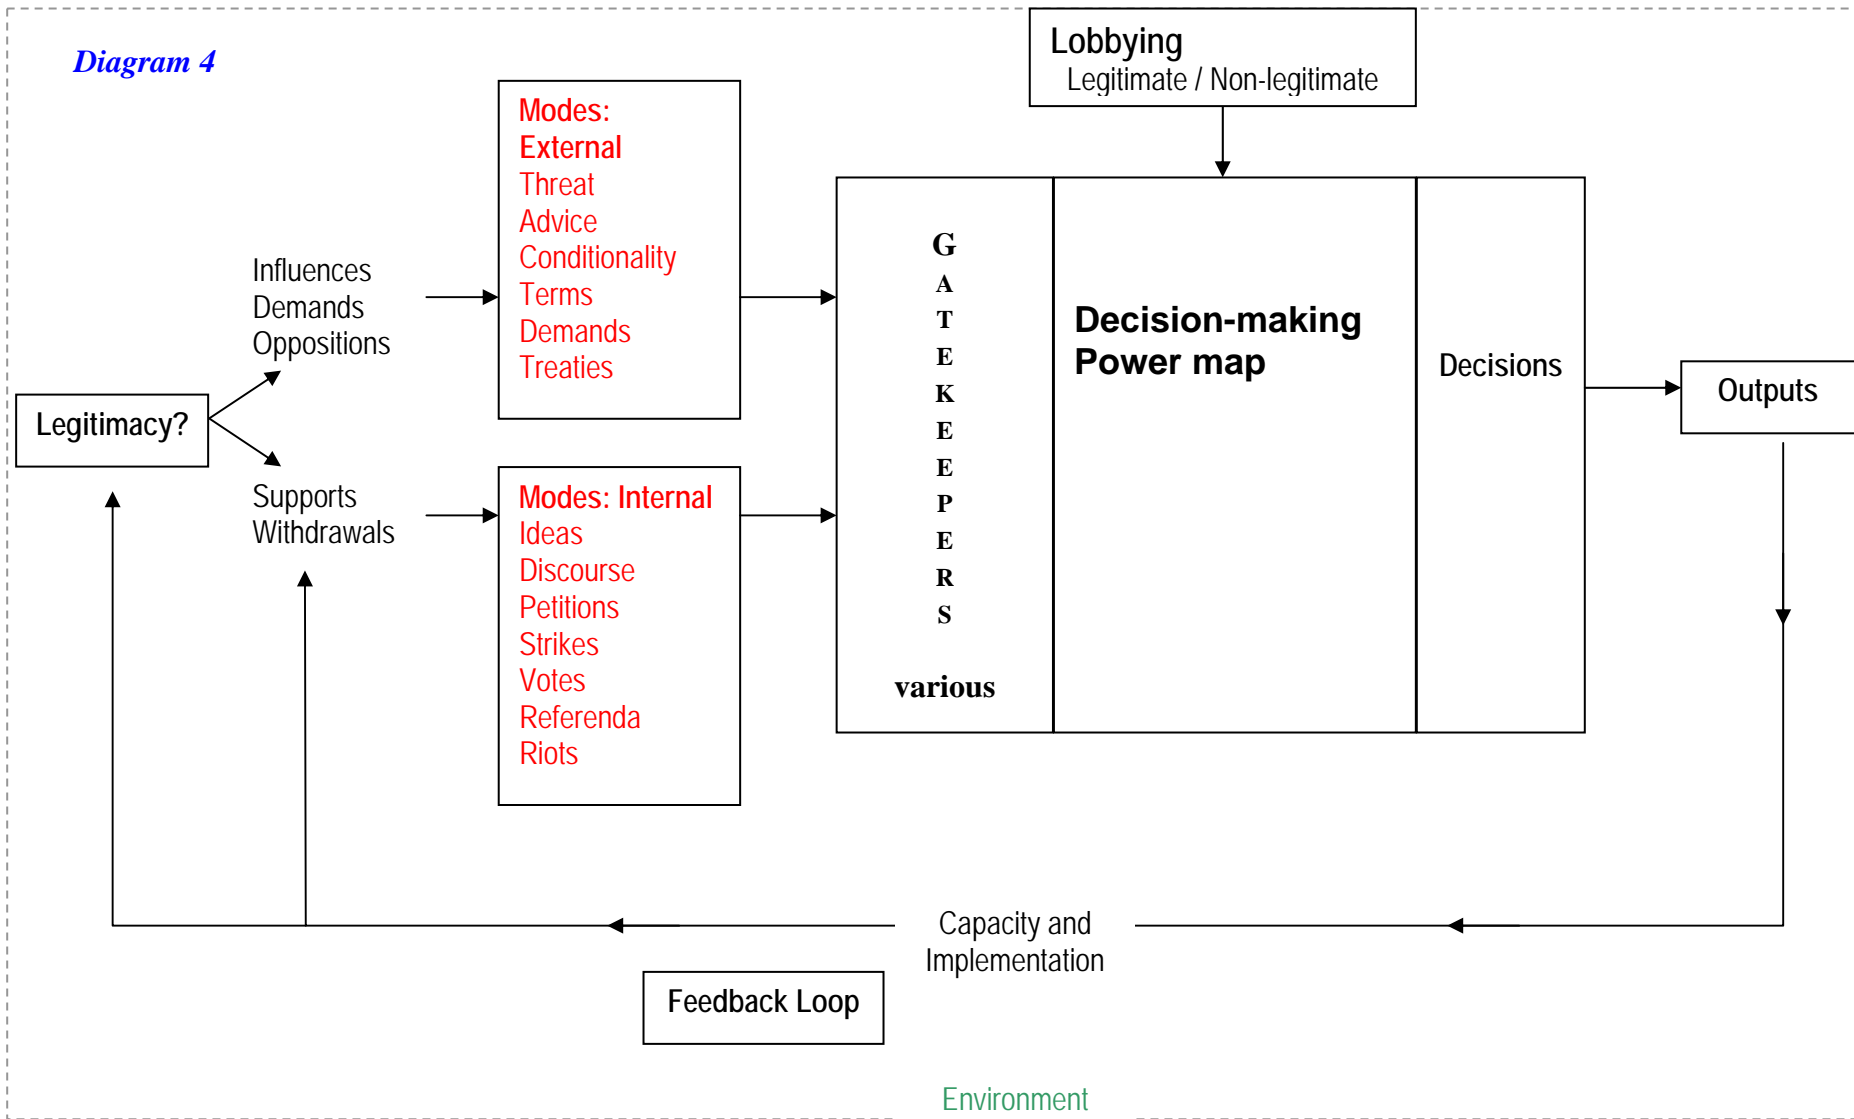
Diagram 4

Lobbying
Legitimate / Non-legitimate

Influences
Demands
Oppositions

Modes:
External
Threat
Advice
Conditionality
Terms
Demands
Treaties

Legitimacy?

Supports
Withdrawals

Modes: Internal
Ideas
Discourse
Petitions
Strikes
Votes
Referenda
Riots

G
A
T
E
K
E
E
P
E
R
S

various

Decision-making
Power map

Decisions

Outputs

Capacity and
Implementation

Feedback Loop

Environment